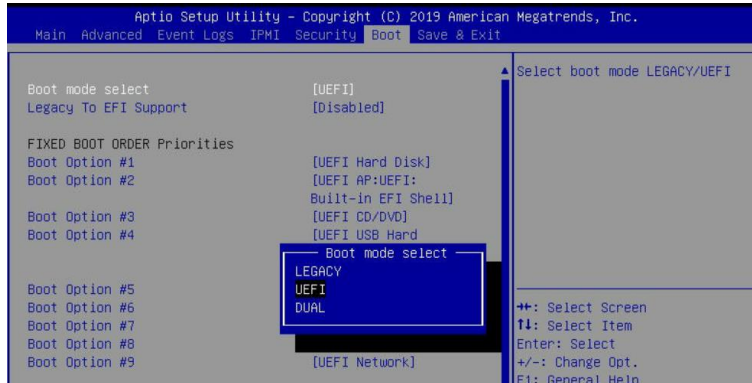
Aptio Setup Utility – Copyright (C) 2019 American Megatrends, Inc.
Main Advanced Event Logs IPMI Security Boot Save & Exit

Boot mode select [UEFI]
Legacy To EFI Support [Disabled]

FIXED BOOT ORDER Priorities
Boot Option #1 [UEFI Hard Disk]
Boot Option #2 [UEFI AP:UEFI: Built-in EFI Shell]
Boot Option #3 [UEFI CD/DVD]
Boot Option #4 [UEFI USB Hard

Boot mode select
LEGACY
UEFI
DUAL

Boot Option #5
Boot Option #6
Boot Option #7
Boot Option #8
Boot Option #9 [UEFI Network]

Select boot mode LEGACY/UEFI

↔: Select Screen
↑↓: Select Item
Enter: Select
+/-: Change Opt.
F1: General Help